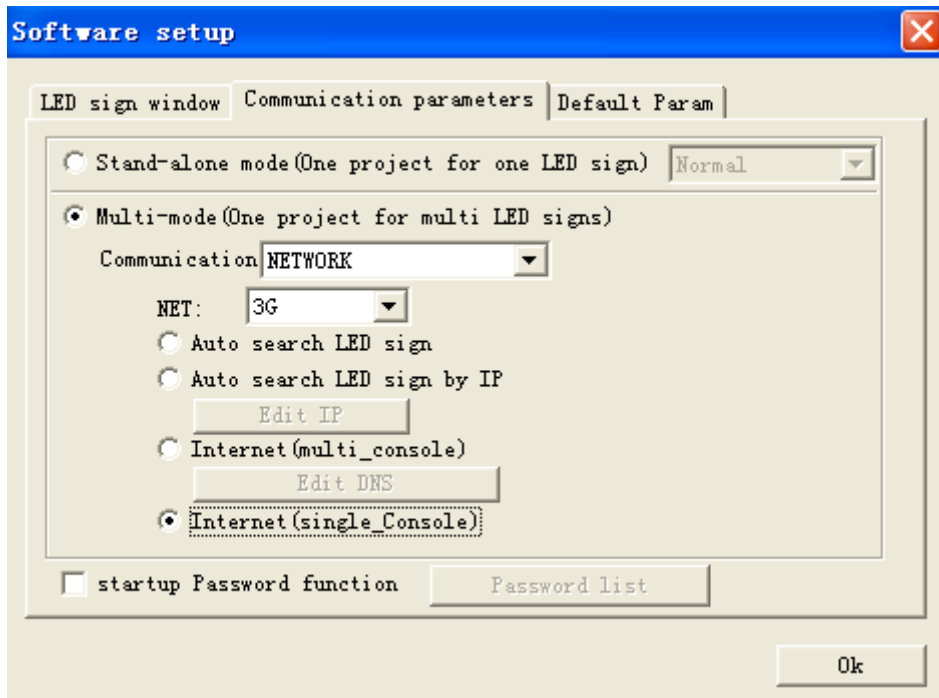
Software setup

LED sign window | Communication parameters | Default Param

Stand-alone mode(One project for one LED sign) Normal

Multi-mode(One project for multi LED signs)

Communication NETWORK

NET: 3G

Auto search LED sign

Auto search LED sign by IP

Edit IP

Internet(multi_console)

Edit DNS

Internet(single_Console)

startup Password function

Password list

Ok